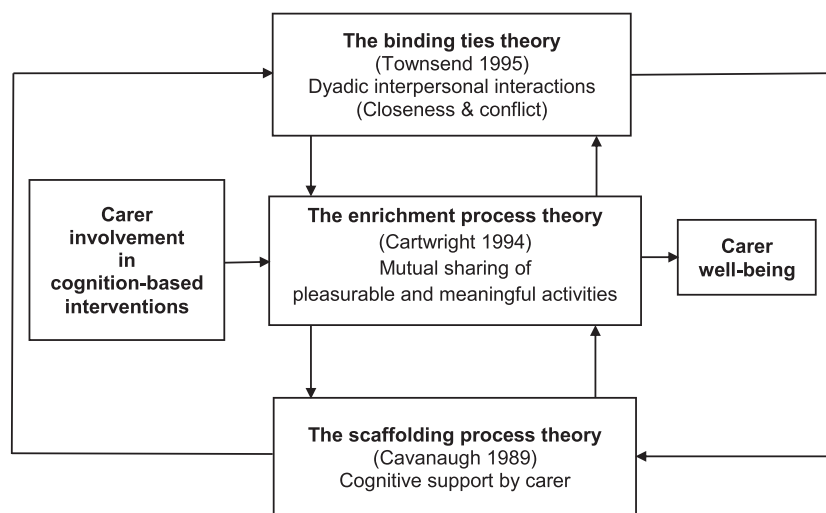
**The binding ties theory**
(Townsend 1995)
Dyadic interpersonal interactions
(Closeness & conflict)

**Carer involvement in cognition-based interventions**

**The enrichment process theory**
(Cartwright 1994)
Mutual sharing of pleasurable and meaningful activities

**Carer well-being**

**The scaffolding process theory**
(Cavanaugh 1989)
Cognitive support by carer